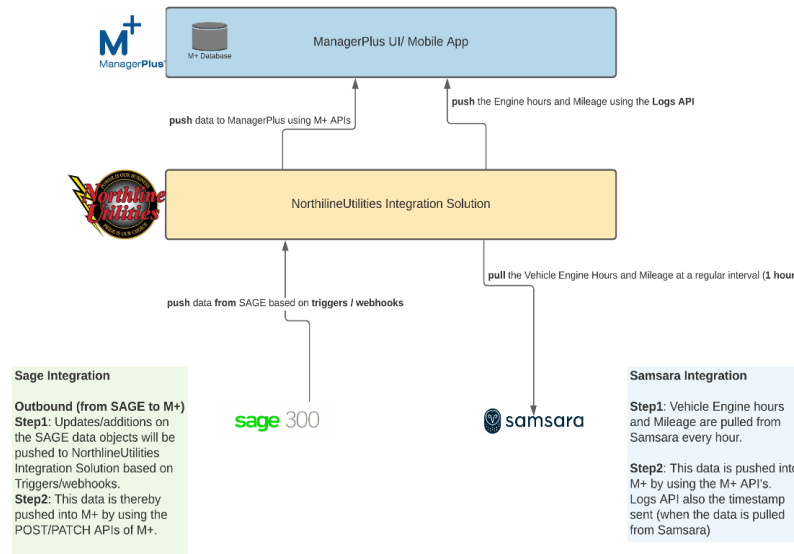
M+
ManagerPlus

M+ Database

ManagerPlus UI/ Mobile App

push data to ManagerPlus using M+ APIs

push the Engine hours and Mileage using the Logs API

Northline Utilities

NorthilineUtilities Integration Solution

pull the Vehicle Engine Hours and Mileage at a regular interval (1 hour

push data from SAGE based on triggers / webhooks

Sage Integration

Outbound (from SAGE to M+)
Step1: Updates/additions on the SAGE data objects will be pushed to NorthlineUtilities Integration Solution based on Triggers/webhooks.
Step2: This data is thereby pushed into M+ by using the POST/PATCH APIs of M+.

sage 300

samsara

Samsara Integration

Step1: Vehicle Engine hours and Mileage are pulled from Samsara every hour.

Step2: This data is pushed into M+ by using the M+ API's. Logs API also the timestamp sent (when the data is pulled from Samsara)